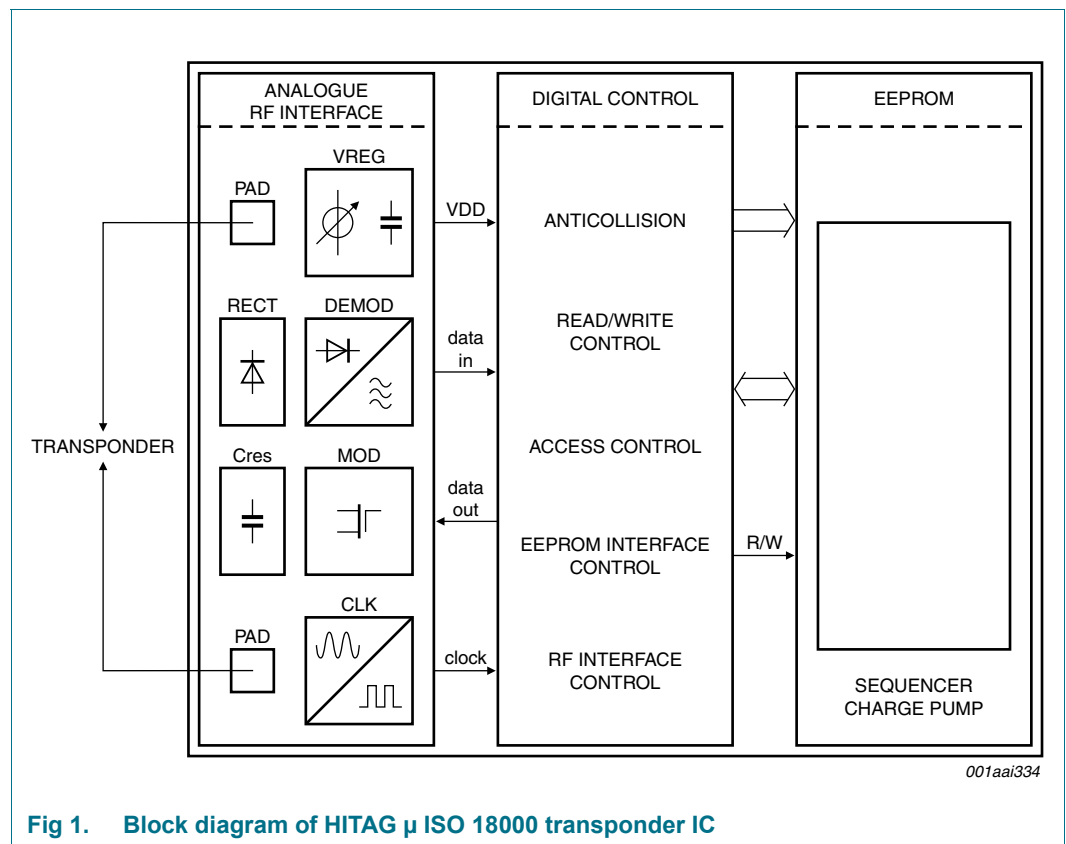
ANALOGUE RF INTERFACE

VREG

PAD

RECT

DEMOD

Cres

MOD

PAD

CLK

TRANSPONDER

VDD

data in

data out

clock

DIGITAL CONTROL

ANTICOLLISION

READ/WRITE CONTROL

ACCESS CONTROL

EEPROM INTERFACE CONTROL

RF INTERFACE CONTROL

R/W

EEPROM

SEQUENCER CHARGE PUMP

001aai334

Fig 1. Block diagram of HITAG μ ISO 18000 transponder IC